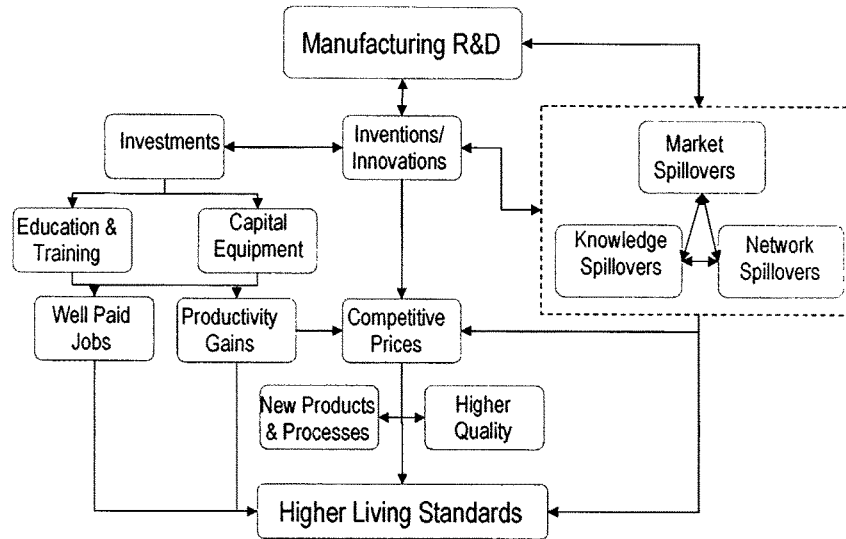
Manufacturing R&D

Investments

Inventions/ Innovations

Market Spillovers

Knowledge Spillovers

Network Spillovers

Education & Training

Capital Equipment

Well Paid Jobs

Productivity Gains

Competitive Prices

New Products & Processes

Higher Quality

Higher Living Standards